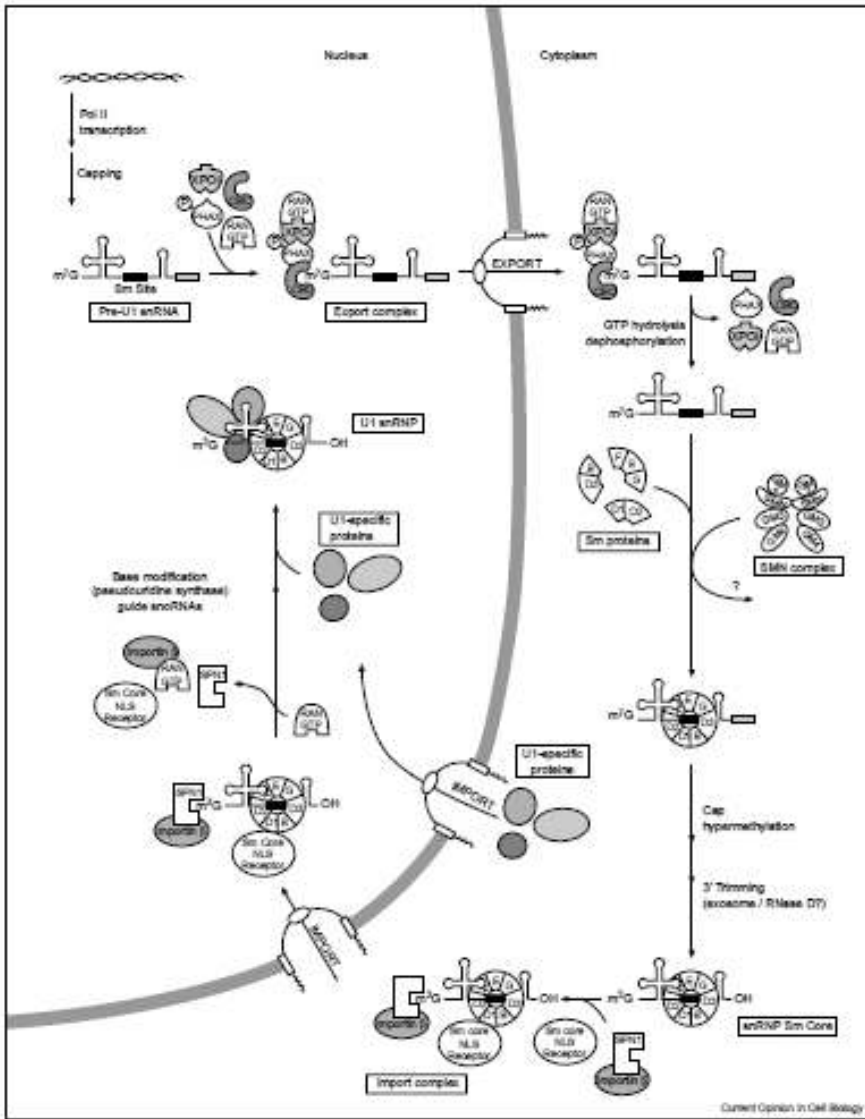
Nucleus

Cytoplasm

Pol II transcription

Capping

$m^7G$

Sm Site

Pre-U1 snRNA

XPO

P

PHAX

RAN GTP

RAN GTP

XPO

PHAX

$m^7G$

Export complex

EXPORT

RAN GTP

XPO

PHAX

$m^7G$

GTP hydrolysis dephosphorylation

PHAX

XPO

RAN GDP

$m^7G$

U1 snRNP

$m^3G$

OH

Sm proteins

SMN complex

?

U1-specific proteins

Base modification (pseudouridine synthase) guide snoRNAs

Importin β

RAN GDP

SPN1

Sm Core NLS Receptor

RAN GTP

$m^7G$

U1-specific proteins

IMPORT

SPN1

$m^3G$

OH

Importin β

Sm Core NLS Receptor

Cap hypermethylation

3' Trimming (exosome / RNase D?)

IMPORT

$m^3G$

OH

Importin β

Sm core NLS Receptor

Sm core NLS Receptor

$m^3G$

OH

SPN1

Importin β

snRNP Sm Core

Import complex

Current Opinion in Cell Biology